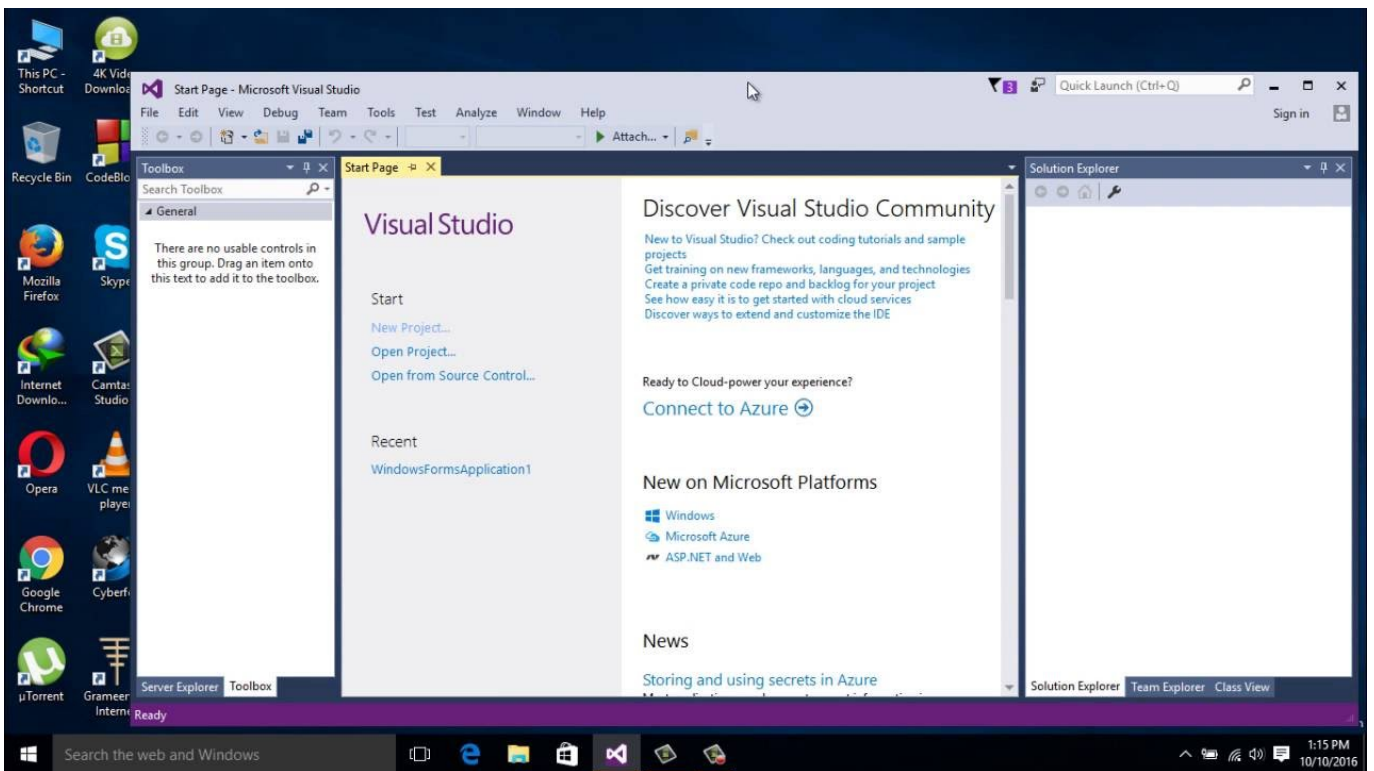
This PC - Shortcut
4K Vid Downlo
Recycle Bin
CodeBlo
Mozilla Firefox
Skype
Internet Downlo...
Camtas Studio
Opera
VLC me player
Google Chrome
Cyberf
µTorrent
Grameer Interne

Start Page - Microsoft Visual Studio
3
Quick Launch (Ctrl+Q)
File Edit View Debug Team Tools Test Analyze Window Help
Sign in
Attach...

Toolbox
Search Toolbox
◢ General
There are no usable controls in this group. Drag an item onto this text to add it to the toolbox.
Server Explorer Toolbox

Start Page
Visual Studio
Start
New Project...
Open Project...
Open from Source Control...
Recent
WindowsFormsApplication1

Discover Visual Studio Community
New to Visual Studio? Check out coding tutorials and sample projects
Get training on new frameworks, languages, and technologies
Create a private code repo and backlog for your project
See how easy it is to get started with cloud services
Discover ways to extend and customize the IDE

Ready to Cloud-power your experience?
Connect to Azure

New on Microsoft Platforms
Windows
Microsoft Azure
ASP.NET and Web

News
Storing and using secrets in Azure
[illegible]

Solution Explorer
Solution Explorer Team Explorer Class View

Ready

Search the web and Windows
1:15 PM
10/10/2016